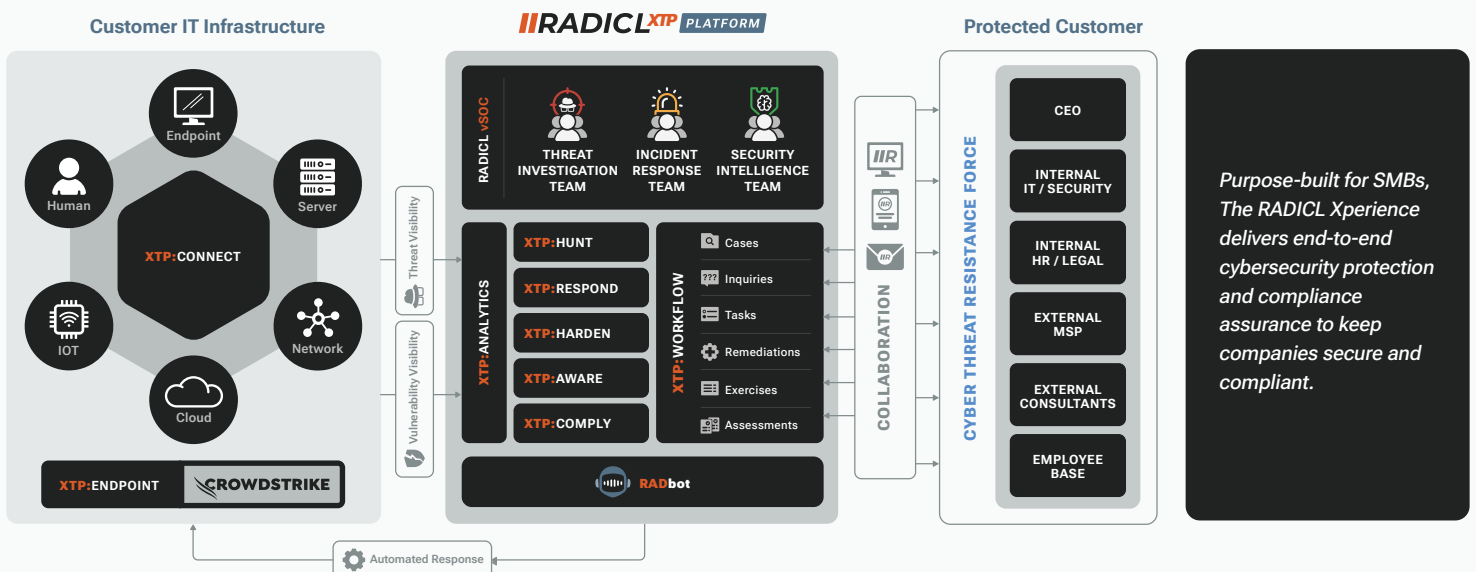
Customer IT Infrastructure

RADICL XTP PLATFORM

Protected Customer

Endpoint

Human

Server

XTP:CONNECT

IOT

Network

Cloud

XTP:ENDPOINT

CROWDSTRIKE

Threat Visibility

Vulnerability Visibility

RADICL vSOC

THREAT INVESTIGATION TEAM

INCIDENT RESPONSE TEAM

SECURITY INTELLIGENCE TEAM

XTP:ANALYTICS

XTP:HUNT

XTP:RESPOND

XTP:HARDEN

XTP:AWARE

XTP:COMPLY

XTP:WORKFLOW

Cases

Inquiries

Tasks

Remediations

Exercises

Assessments

RADbot

COLLABORATION

CYBER THREAT RESISTANCE FORCE

CEO

INTERNAL IT / SECURITY

INTERNAL HR / LEGAL

EXTERNAL MSP

EXTERNAL CONSULTANTS

EMPLOYEE BASE

Purpose-built for SMBs, The RADICL Xperience delivers end-to-end cybersecurity protection and compliance assurance to keep companies secure and compliant.

Automated Response